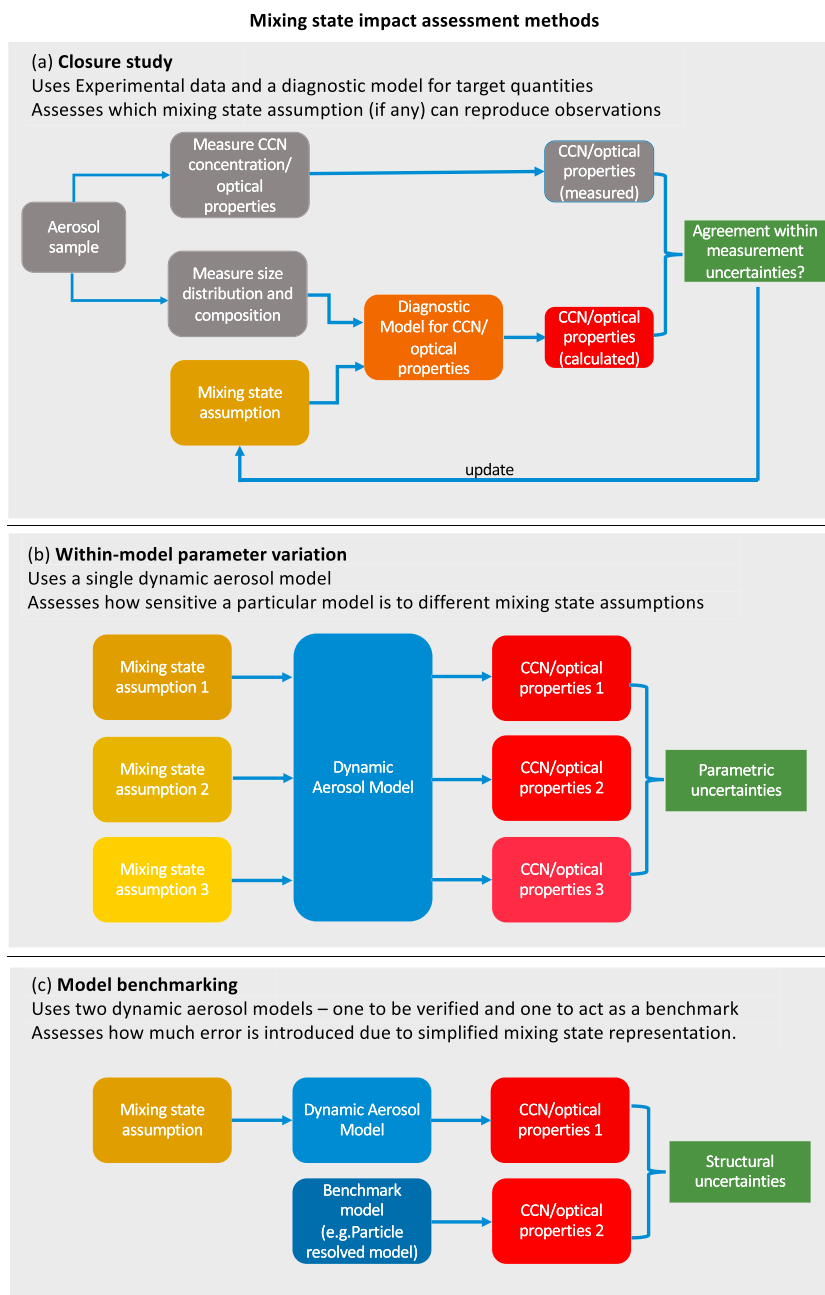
Mixing state impact assessment methods

(a) **Closure study**
Uses Experimental data and a diagnostic model for target quantities
Assesses which mixing state assumption (if any) can reproduce observations

Aerosol sample

Measure CCN concentration/ optical properties

CCN/optical properties (measured)

Agreement within measurement uncertainties?

Measure size distribution and composition

Diagnostic Model for CCN/ optical properties

CCN/optical properties (calculated)

Mixing state assumption

update

(b) **Within-model parameter variation**
Uses a single dynamic aerosol model
Assesses how sensitive a particular model is to different mixing state assumptions

Mixing state assumption 1

Mixing state assumption 2

Mixing state assumption 3

Dynamic Aerosol Model

CCN/optical properties 1

CCN/optical properties 2

CCN/optical properties 3

Parametric uncertainties

(c) **Model benchmarking**
Uses two dynamic aerosol models – one to be verified and one to act as a benchmark
Assesses how much error is introduced due to simplified mixing state representation.

Mixing state assumption

Dynamic Aerosol Model

CCN/optical properties 1

Benchmark model (e.g.Particle resolved model)

CCN/optical properties 2

Structural uncertainties